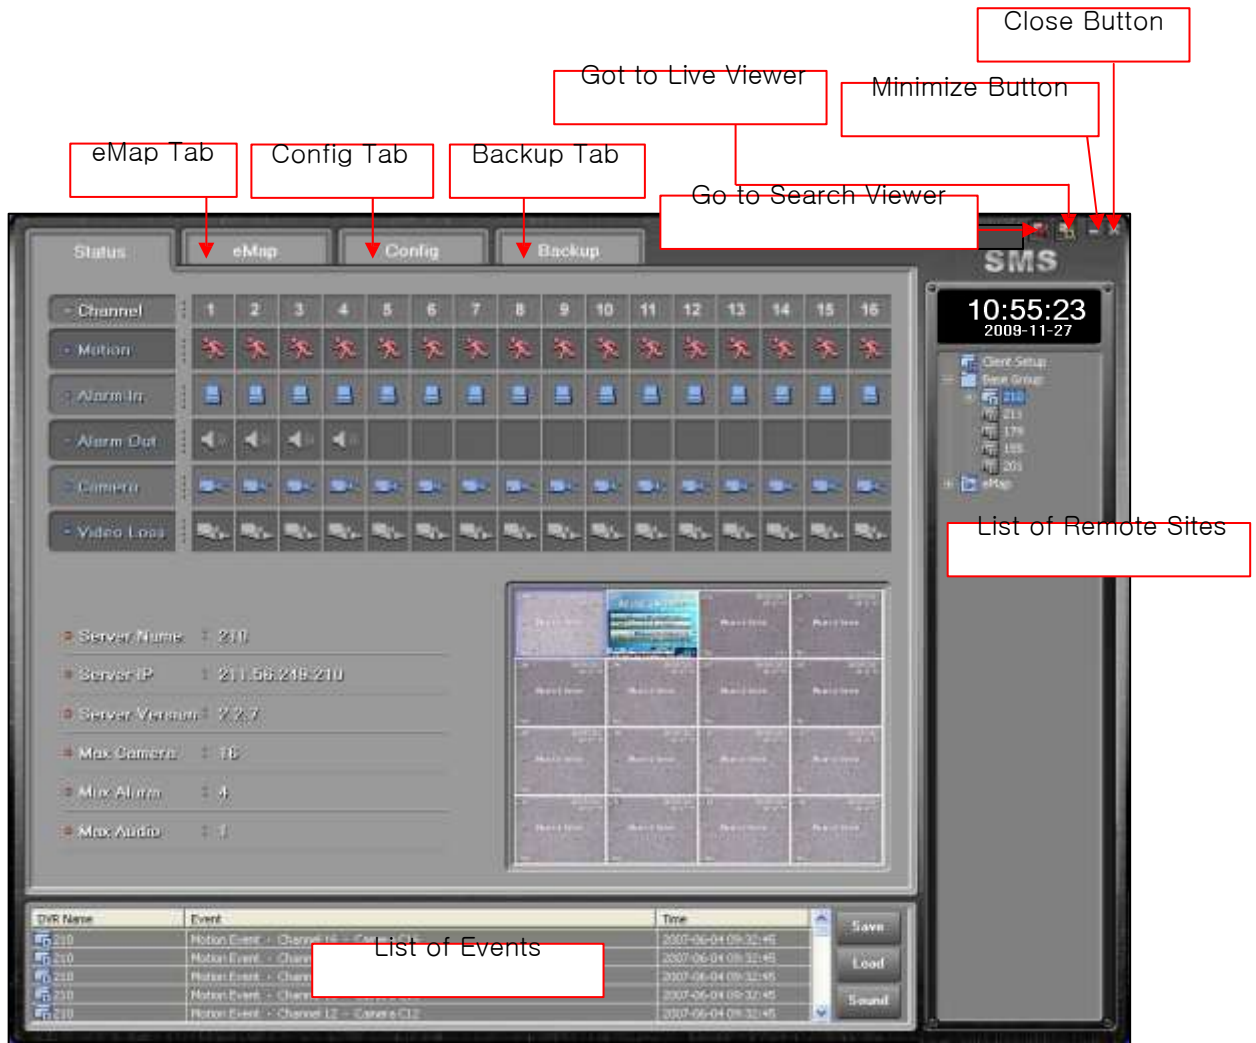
Close Button

Got to Live Viewer

Minimize Button

eMap Tab

Config Tab

Backup Tab

Go to Search Viewer

Status

eMap

Config

Backup

SMS

| Channel | 1 | 2 | 3 | 4 | 5 | 6 | 7 | 8 | 9 | 10 | 11 | 12 | 13 | 14 | 15 | 16 |
|---|---|---|---|---|---|---|---|---|---|---|---|---|---|---|---|---|
| Motion | | | | | | | | | | | | | | | | |
| Alarm In | | | | | | | | | | | | | | | | |
| Alarm Out | | | | | | | | | | | | | | | | |
| Camera | | | | | | | | | | | | | | | | |
| Video Loss | | | | | | | | | | | | | | | | |

10:55:23
2009-11-27

Client Setup
Base Group
210
213
179
188
201
eMap

List of Remote Sites

Server Name : 210

Server IP : 211.56.219.210

Server Version : 2.2.7

Max Camera : 16

Max Alarm : 4

Max Audio : 1

| DVR Name | Event | Time |
|---|---|---|
| 210 | Motion Event - Channel 16 - Camera C16 | 2007-06-04 09:32:45 |
| 210 | Motion Event - Chann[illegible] | 2007-06-04 09:32:45 |
| 210 | Motion Event - Chann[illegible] | 2007-06-04 09:32:45 |
| 210 | Motion Event - Chann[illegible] | 2007-06-04 09:32:45 |
| 210 | Motion Event - Channel 12 - Camera C12 | 2007-06-04 09:32:45 |

List of Events

Save

Load

Sound